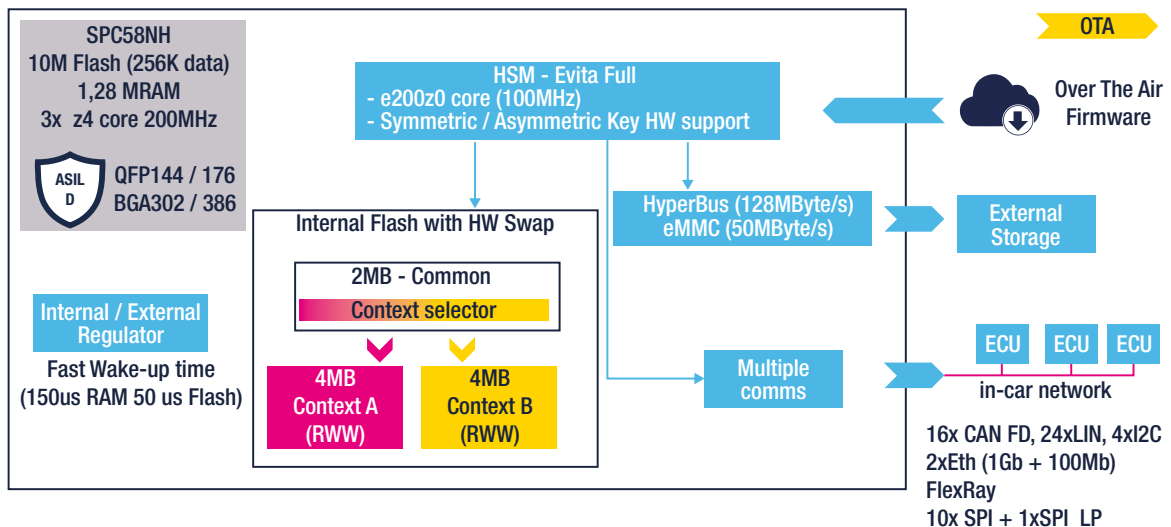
SPC58NH
10M Flash (256K data)
1,28 MRAM
3x z4 core 200MHz

ASIL
D

QFP144 / 176
BGA302 / 386

HSM - Evita Full
- e200z0 core (100MHz)
- Symmetric / Asymmetric Key HW support

OTA

Over The Air
Firmware

Internal Flash with HW Swap

2MB - Common
Context selector

4MB
Context A
(RWW)

4MB
Context B
(RWW)

HyperBus (128MByte/s)
eMMC (50MByte/s)

External
Storage

Internal / External
Regulator

Fast Wake-up time
(150us RAM 50 us Flash)

Multiple
comms

ECU
ECU
ECU
in-car network

16x CAN FD, 24xLIN, 4xI2C
2xEth (1Gb + 100Mb)
FlexRay
10x SPI + 1xSPI LP